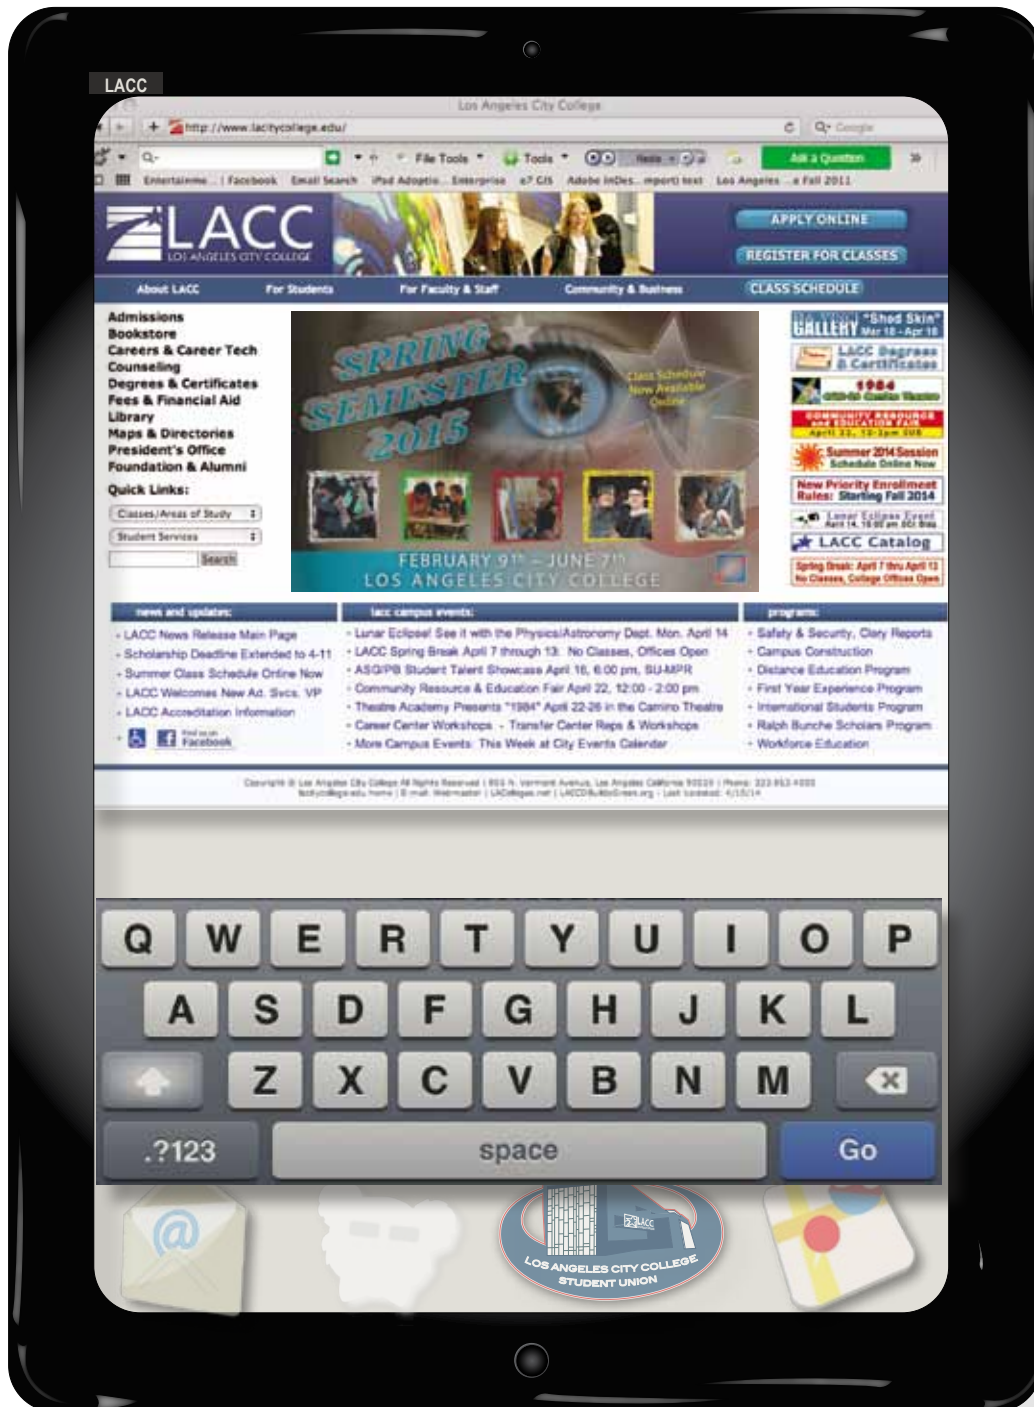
LACC

Los Angeles City College

http://www.lacitycollege.edu/

Google

File Tools Tools Ask a Question

Entertainme... | Facebook Email Search iPad Adoptio... Enterprise e7 CIS Adobe InDes...mport text Los Angeles ...a Fall 2011

LACC LOS ANGELES CITY COLLEGE

APPLY ONLINE

REGISTER FOR CLASSES

About LACC For Students For Faculty & Staff Community & Business CLASS SCHEDULE

Admissions
Bookstore
Careers & Career Tech
Counseling
Degrees & Certificates
Fees & Financial Aid
Library
Maps & Directories
President's Office
Foundation & Alumni

Quick Links:

Classes/Areas of Study

Student Services

Search

SPRING SEMESTER 2015

Class Schedule Now Available Online

FEBRUARY 9TH – JUNE 7TH
LOS ANGELES CITY COLLEGE

GALLERY "Shed Skin" Mar 18 - Apr 18

LACC Degrees & Certificates

1984

COMMUNITY RESOURCE and EDUCATION FAIR April 22, 12-2pm SUB

Summer 2014 Session Schedule Online Now

New Priority Enrollment Rules: Starting Fall 2014

Lunar Eclipse Event April 14, 10:00 pm

LACC Catalog

Spring Break: April 7 thru April 13 No Classes, College Offices Open

news and updates:
- LACC News Release Main Page
- Scholarship Deadline Extended to 4-11
- Summer Class Schedule Online Now
- LACC Welcomes New Ad. Svcs. VP
- LACC Accreditation Information
Find us on Facebook

lacc campus events:
- Lunar Eclipse! See it with the Physics/Astronomy Dept. Mon. April 14
- LACC Spring Break April 7 through 13: No Classes, Offices Open
- ASG/PB Student Talent Showcase April 16, 6:00 pm, SU-MPR
- Community Resource & Education Fair April 22, 12:00 - 2:00 pm
- Theatre Academy Presents "1984" April 22-26 in the Camino Theatre
- Career Center Workshops - Transfer Center Reps & Workshops
- More Campus Events: This Week at City Events Calendar

programs:
- Safety & Security, Clery Reports
- Campus Construction
- Distance Education Program
- First Year Experience Program
- International Students Program
- Ralph Bunche Scholars Program
- Workforce Education

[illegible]

Q W E R T Y U I O P
A S D F G H J K L
Z X C V B N M
.?123 space Go

LACC
LOS ANGELES CITY COLLEGE STUDENT UNION